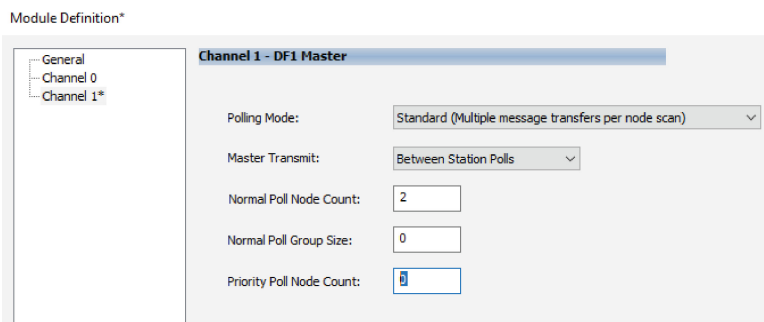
Module Definition*

General
Channel 0
Channel 1*

Channel 1 - DF1 Master

Polling Mode: Standard (Multiple message transfers per node scan)

Master Transmit: Between Station Polls

Normal Poll Node Count: 2

Normal Poll Group Size: 0

Priority Poll Node Count: 0